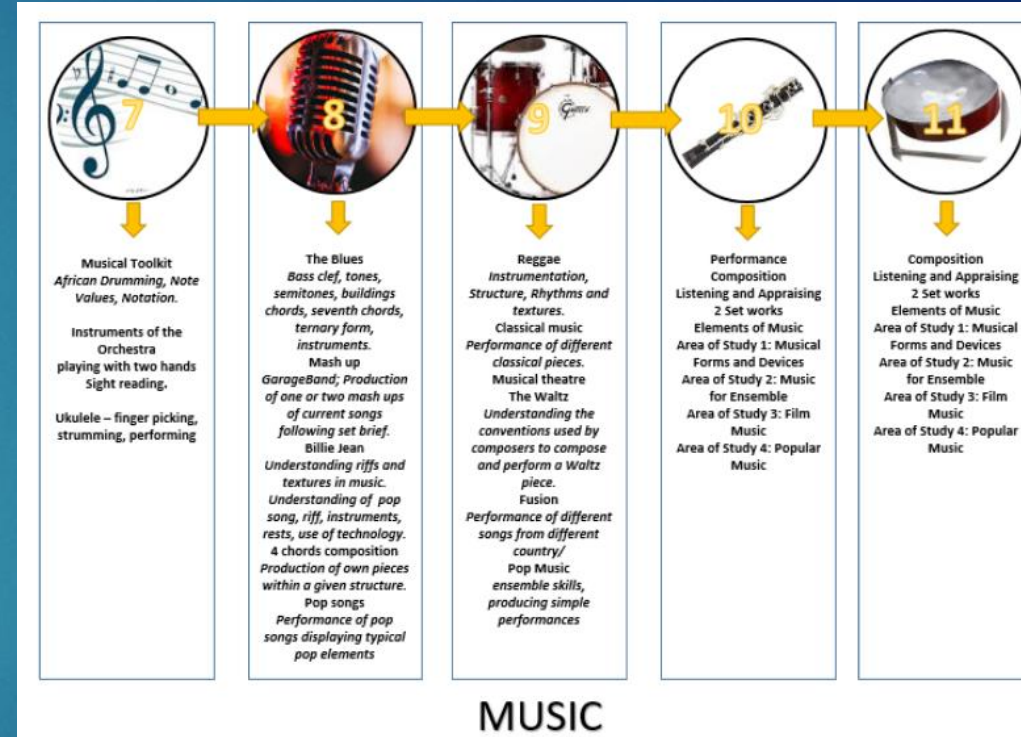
7

Musical Toolkit
*African Drumming, Note Values, Notation.*

Instruments of the Orchestra
playing with two hands
Sight reading.

Ukulele – finger picking, strumming, performing

8

The Blues
*Bass clef, tones, semitones, buildings chords, seventh chords, ternary form, instruments.*
Mash up
*GarageBand; Production of one or two mash ups of current songs following set brief.*
Billie Jean
*Understanding riffs and textures in music. Understanding of pop song, riff, instruments, rests, use of technology.*
4 chords composition
*Production of own pieces within a given structure.*
Pop songs
*Performance of pop songs displaying typical pop elements*

9

Gretsch

Reggae
*Instrumentation, Structure, Rhythms and textures.*
Classical music
*Performance of different classical pieces.*
Musical theatre
The Waltz
*Understanding the conventions used by composers to compose and perform a Waltz piece.*
Fusion
*Performance of different songs from different country/*
Pop Music
*ensemble skills, producing simple performances*

10

Performance
Composition
Listening and Appraising
2 Set works
Elements of Music
Area of Study 1: Musical Forms and Devices
Area of Study 2: Music for Ensemble
Area of Study 3: Film Music
Area of Study 4: Popular Music

11

Composition
Listening and Appraising
2 Set works
Elements of Music
Area of Study 1: Musical Forms and Devices
Area of Study 2: Music for Ensemble
Area of Study 3: Film Music
Area of Study 4: Popular Music

MUSIC